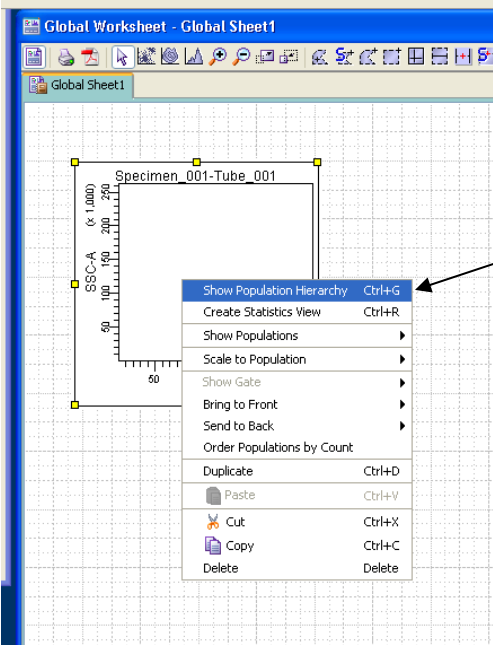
Global Worksheet - Global Sheet1

Global Sheet1

Specimen_001-Tube_001

SSC-A

(x 1,000)

250

200

150

100

50

50

| | |
|---|---|
| Show Population Hierarchy | Ctrl+G |
| Create Statistics View | Ctrl+R |
| Show Populations | |
| Scale to Population | |
| Show Gate | |
| Bring to Front | |
| Send to Back | |
| Order Populations by Count | |
| Duplicate | Ctrl+D |
| Paste | Ctrl+V |
| Cut | Ctrl+X |
| Copy | Ctrl+C |
| Delete | Delete |